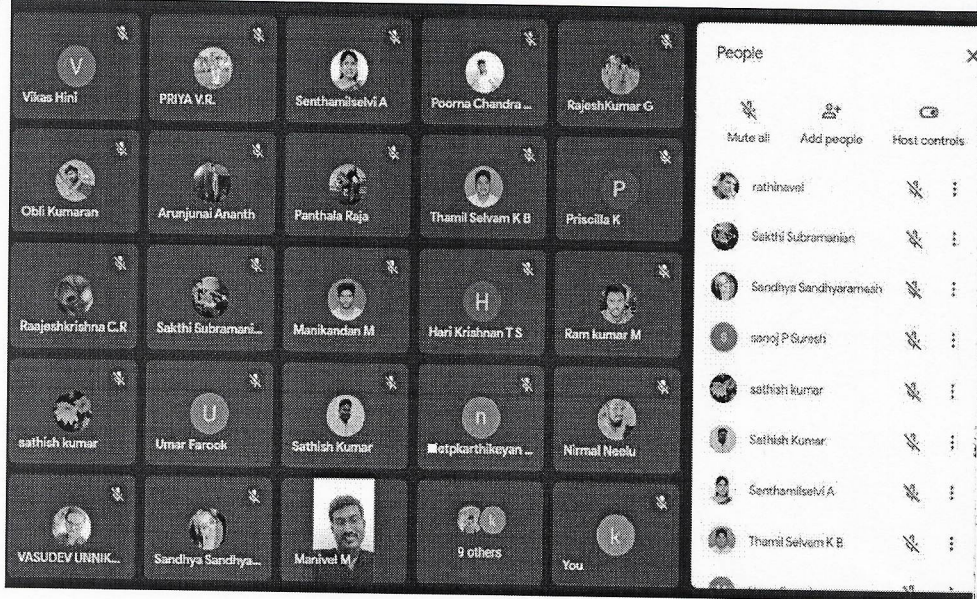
V
Vikas Hini

PRIYA V.R.

Senthamilselvi A

Poorna Chandra ...

RajeshKumar G

Obli Kumaran

Arunjunai Ananth

Panthala Raja

Thamil Selvam K B

P
Priscilla K

Raajeshkrishna C.R

Sakthi Subramani...

Manikandan M

H
Hari Krishnan T S

Ram kumar M

sathish kumar

U
Umar Farook

Sathish Kumar

n
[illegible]etpkarthikeyan ...

Nirmal Neelu

VASUDEV UNNIK...

Sandhya Sandhya...

Manivel M

k
9 others

k
You

People

Mute all

Add people

Host controls

rathinavel

Sakthi Subramanian

Sandhya Sandhyaramesh

s
sanoj P Suresh

sathish kumar

Sathish Kumar

Senthamilselvi A

Thamil Selvam K B